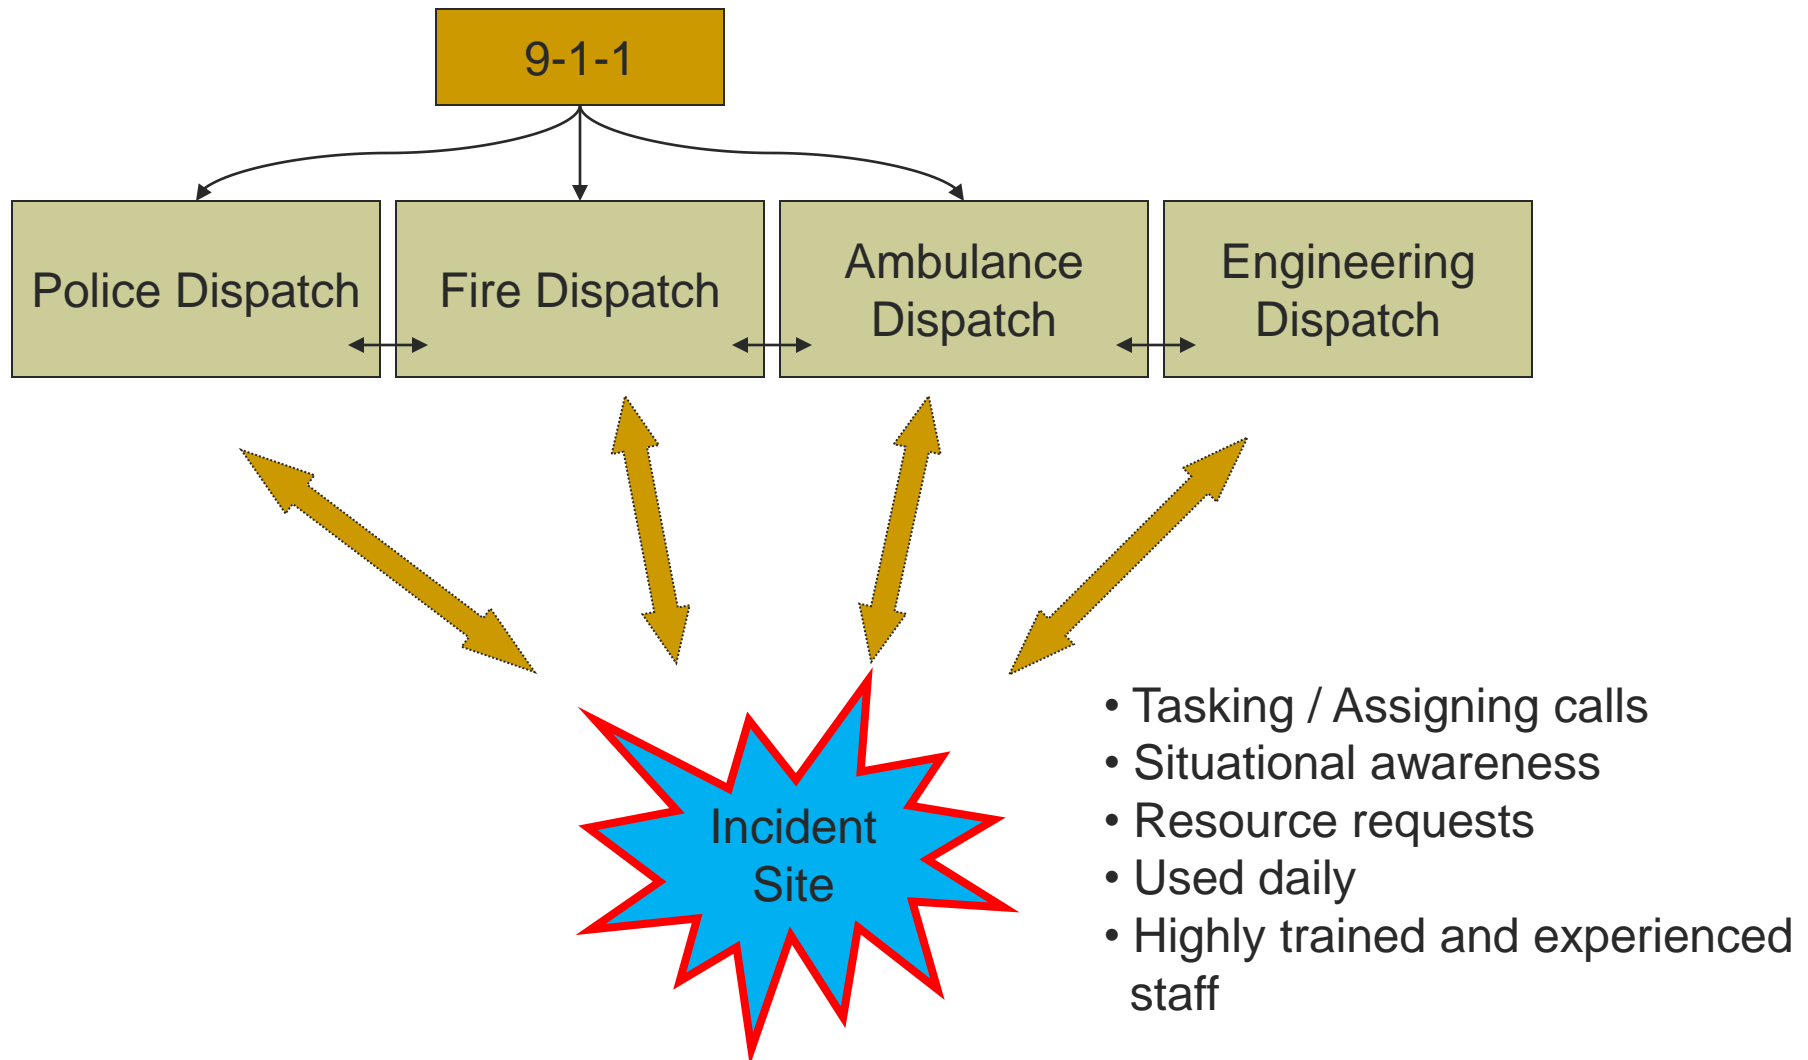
9-1-1

Police Dispatch

Fire Dispatch

Ambulance Dispatch

Engineering Dispatch

Incident Site

• Tasking / Assigning calls
• Situational awareness
• Resource requests
• Used daily
• Highly trained and experienced staff